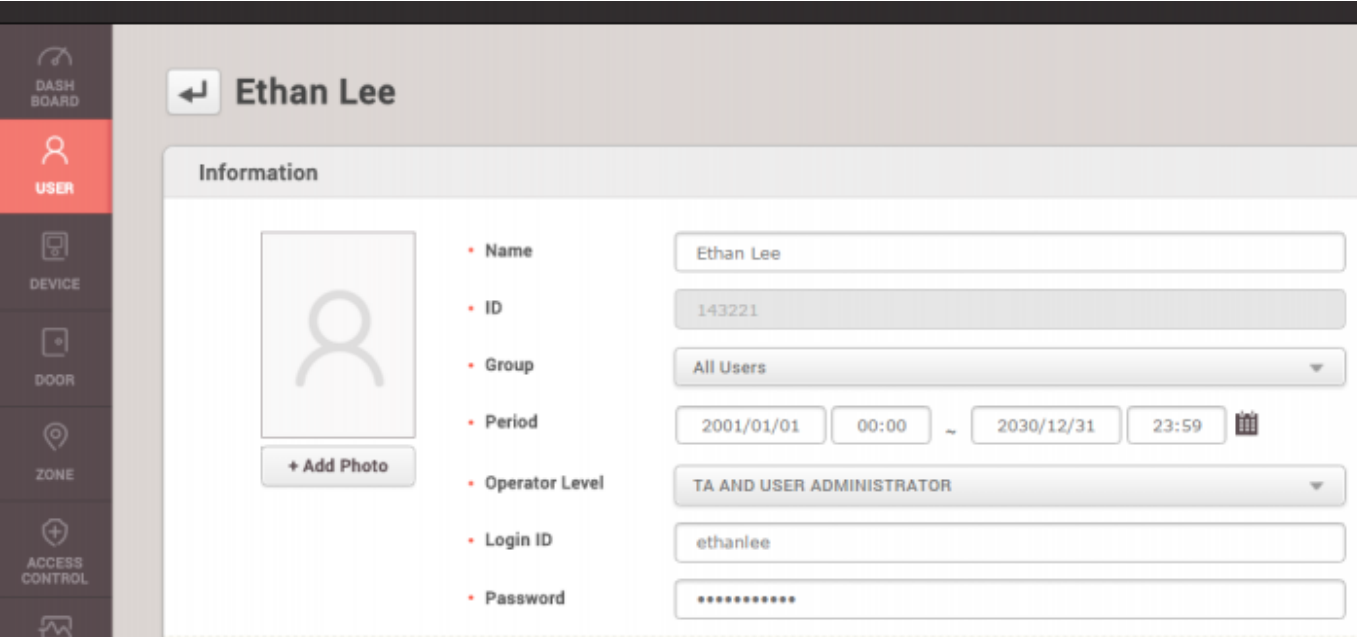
DASH BOARD

USER

DEVICE

DOOR

ZONE

ACCESS CONTROL

Ethan Lee

Information

+ Add Photo

• Name
Ethan Lee

• ID
143221

• Group
All Users

• Period
2001/01/01 00:00 ~ 2030/12/31 23:59

• Operator Level
TA AND USER ADMINISTRATOR

• Login ID
ethanlee

• Password
••••••••••••